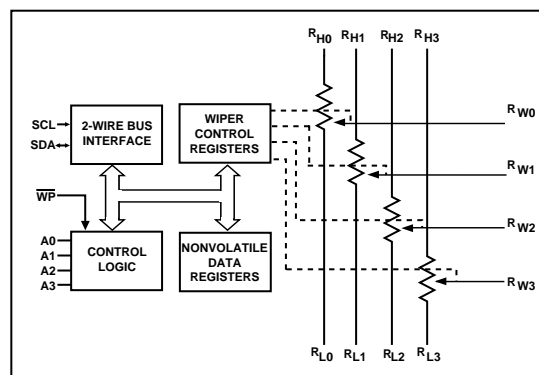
$R_{H0}$ $R_{H1}$ $R_{H2}$ $R_{H3}$

SCL

SDA

2-WIRE BUS INTERFACE

WIPER CONTROL REGISTERS

$R_{W0}$

$R_{W1}$

$\overline{WP}$

$R_{W2}$

A0

A1

A2

A3

CONTROL LOGIC

NONVOLATILE DATA REGISTERS

$R_{W3}$

$R_{L0}$ $R_{L1}$ $R_{L2}$ $R_{L3}$